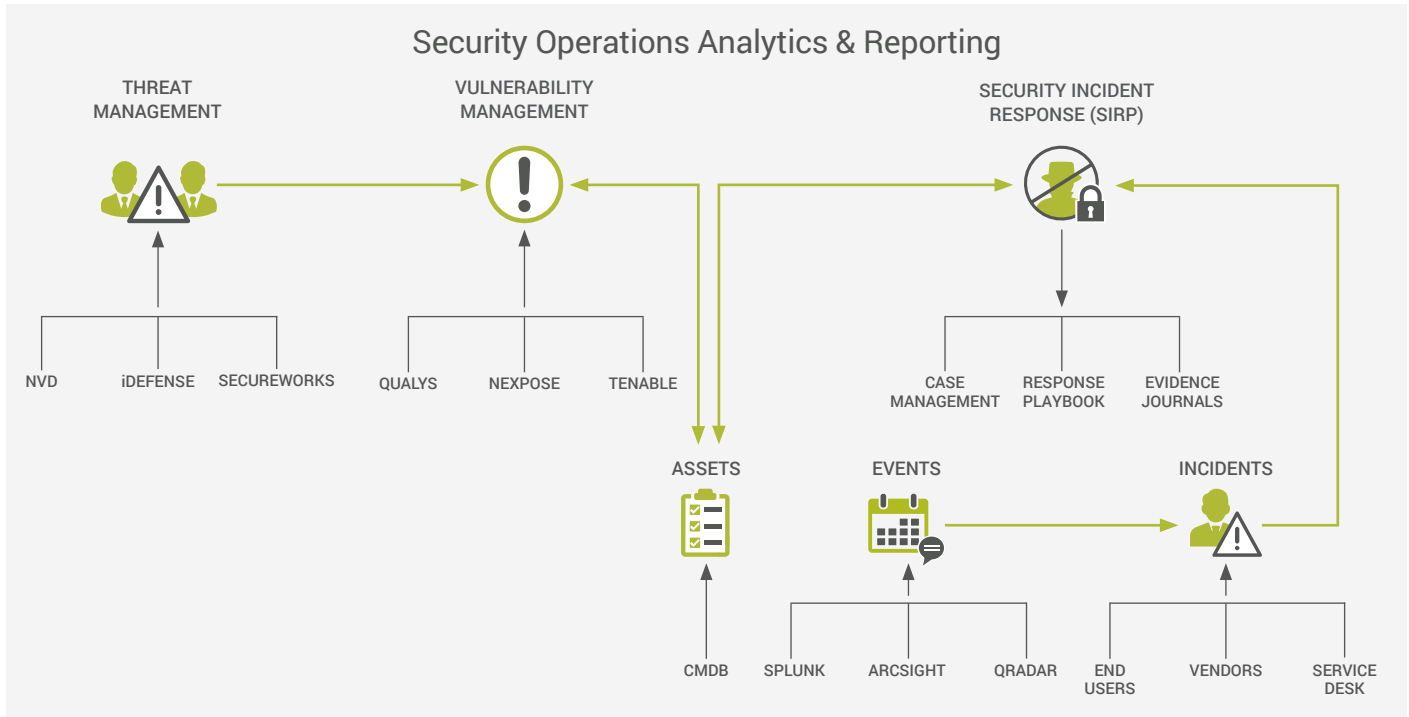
Security Operations Analytics & Reporting

THREAT MANAGEMENT

VULNERABILITY MANAGEMENT

SECURITY INCIDENT RESPONSE (SIRP)

NVD

iDEFENSE

SECUREWORKS

QUALYS

NEXPOSE

TENABLE

CASE MANAGEMENT

RESPONSE PLAYBOOK

EVIDENCE JOURNALS

ASSETS

EVENTS

INCIDENTS

CMDB

SPLUNK

ARCSIGHT

QRADAR

END USERS

VENDORS

SERVICE DESK